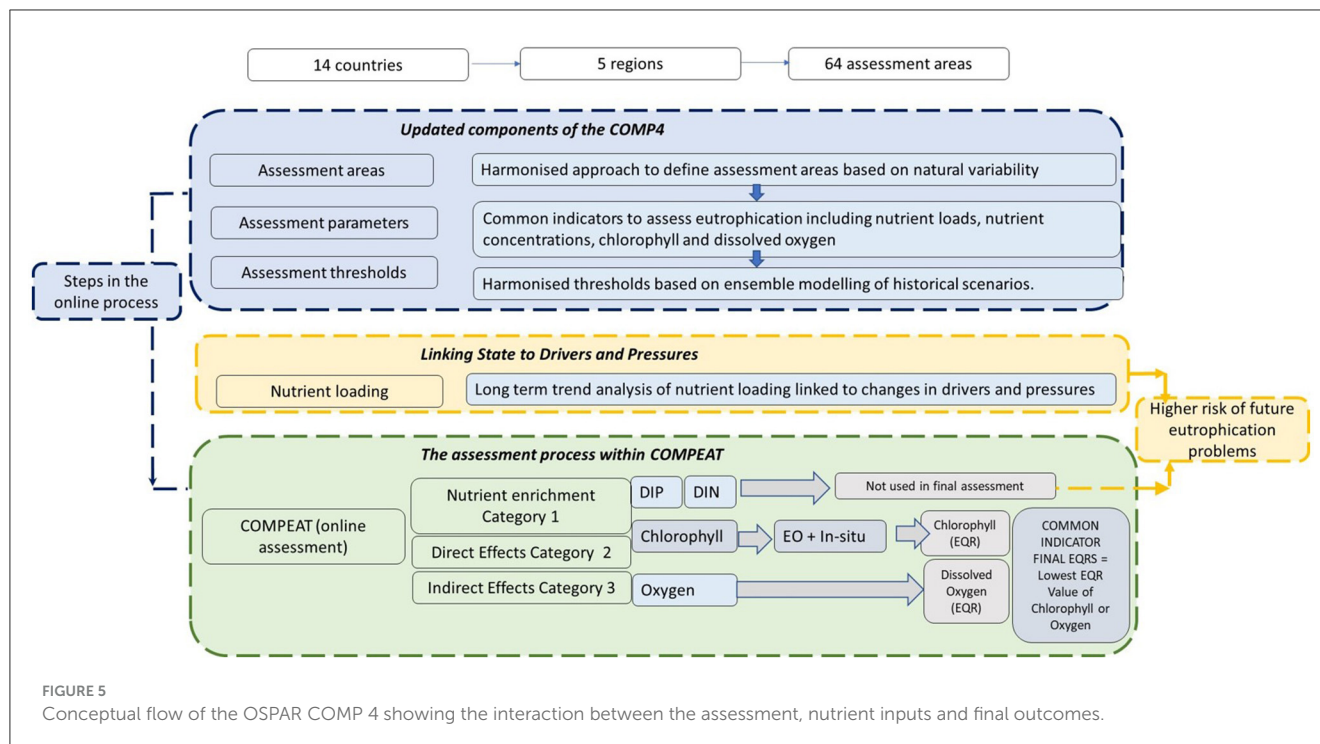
14 countries

5 regions

64 assessment areas

Updated components of the COMP4

Assessment areas

Harmonised approach to define assessment areas based on natural variability

Assessment parameters

Common indicators to assess eutrophication including nutrient loads, nutrient concentrations, chlorophyll and dissolved oxygen

Assessment thresholds

Harmonised thresholds based on ensemble modelling of historical scenarios.

Steps in the online process

Linking State to Drivers and Pressures

Nutrient loading

Long term trend analysis of nutrient loading linked to changes in drivers and pressures

Higher risk of future eutrophication problems

The assessment process within COMPEAT

COMPEAT (online assessment)

Nutrient enrichment Category 1

DIP

DIN

Not used in final assessment

Direct Effects Category 2

Chlorophyll

EO + In-situ

Chlorophyll (EQR)

Indirect Effects Category 3

Oxygen

Dissolved Oxygen (EQR)

COMMON INDICATOR FINAL EQRS = Lowest EQR Value of Chlorophyll or Oxygen

FIGURE 5

Conceptual flow of the OSPAR COMP 4 showing the interaction between the assessment, nutrient inputs and final outcomes.